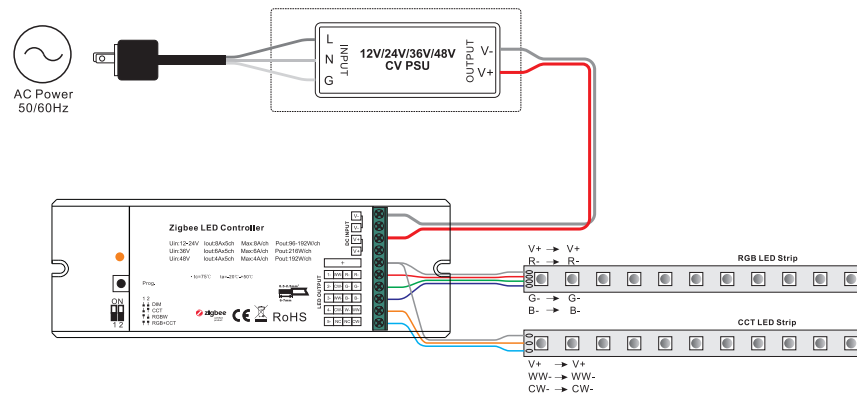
AC Power
50/60Hz

L
N
G
INPUT
12V/24V/36V/48V
CV PSU
OUTPUT
V-
V+

Zigbee LED Controller
Uin:12-24V Iout:8Ax5ch Max:8A/ch Pout:96-192W/ch
Uin:36V Iout:6Ax5ch Max:6A/ch Pout:216W/ch
Uin:48V Iout:4Ax5ch Max:4A/ch Pout:192W/ch
Prog.
ON
1 2
DIM
CCT
RGBW
RGB+CCT
CE
RoHS
DC INPUT
V-
V+
LED OUTPUT

V+ → V+
R- → R-
RGB LED Strip
G- → G-
B- → B-
CCT LED Strip
V+ → V+
WW- → WW-
CW- → CW-